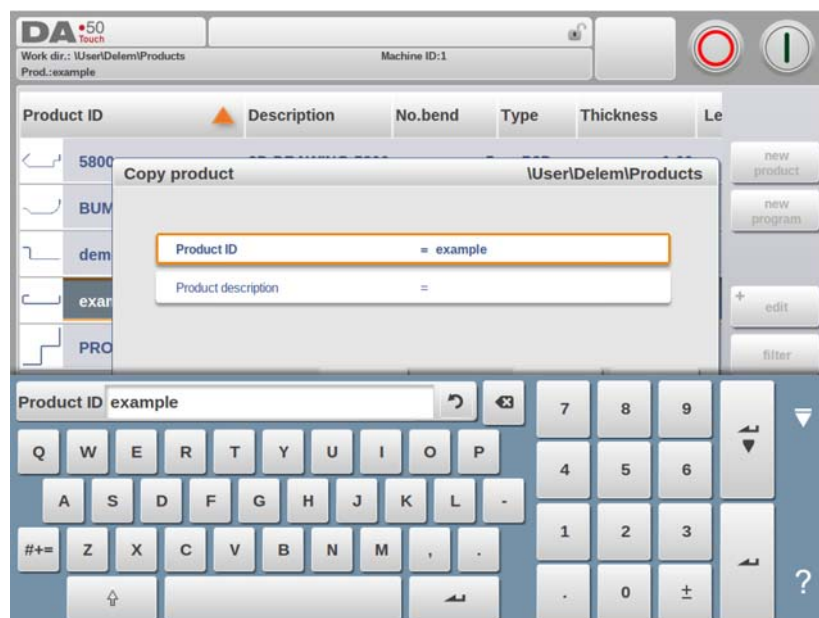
DA 50 Touch
Work dir.: \User\Delem\Products
Prod.:example

Machine ID:1

| Product ID | Description | No.bend | Type | Thickness | Le |
|---|---|---|---|---|---|
| 5800 | | | | | |
| BUM | | | | | |
| dem | | | | | |
| exar | | | | | |
| PRO | | | | | |

new product
new program
edit
filter

Copy product
\User\Delem\Products

Product ID = example
Product description =

Product ID example

Q W E R T Y U I O P
A S D F G H J K L -
#+= Z X C V B N M , .

7 8 9
4 5 6
1 2 3
. 0 ±
?